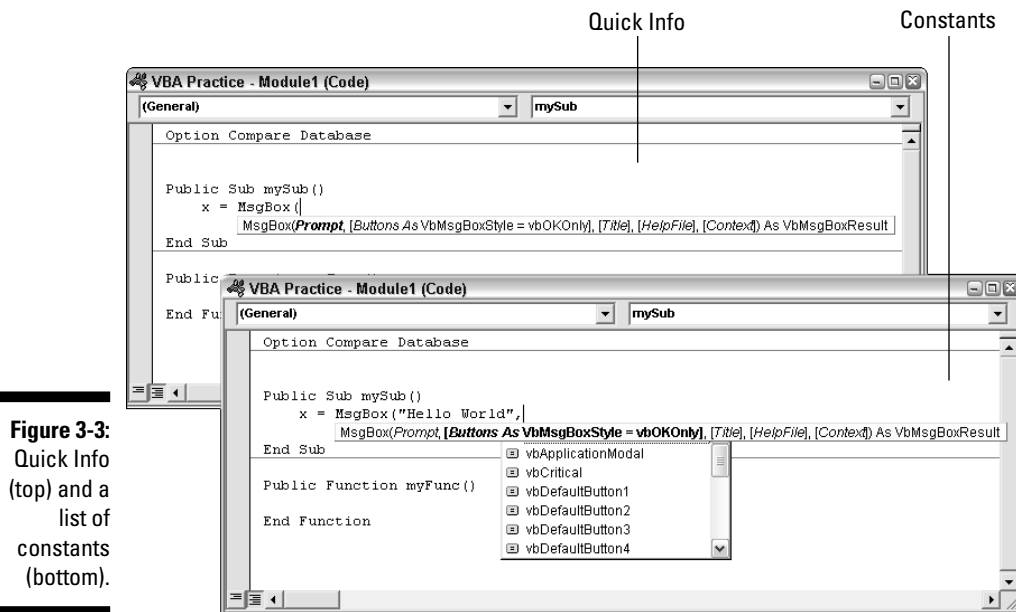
Quick Info

Constants

VBA Practice - Module1 (Code)

(General)

mySub

Option Compare Database

Public Sub mySub()
x = MsgBox(

MsgBox(Prompt, [Buttons As VbMsgBoxStyle = vbOKOnly], [Title], [HelpFile], [Context]) As VbMsgBoxResult

End Sub

Public

End Fu

VBA Practice - Module1 (Code)

(General)

mySub

Option Compare Database

Public Sub mySub()
x = MsgBox("Hello World",

MsgBox(Prompt, [Buttons As VbMsgBoxStyle = vbOKOnly], [Title], [HelpFile], [Context]) As VbMsgBoxResult

End Sub

Public Function myFunc()

End Function

vbApplicationModal
vbCritical
vbDefaultButton1
vbDefaultButton2
vbDefaultButton3
vbDefaultButton4

Figure 3-3: Quick Info (top) and a list of constants (bottom).